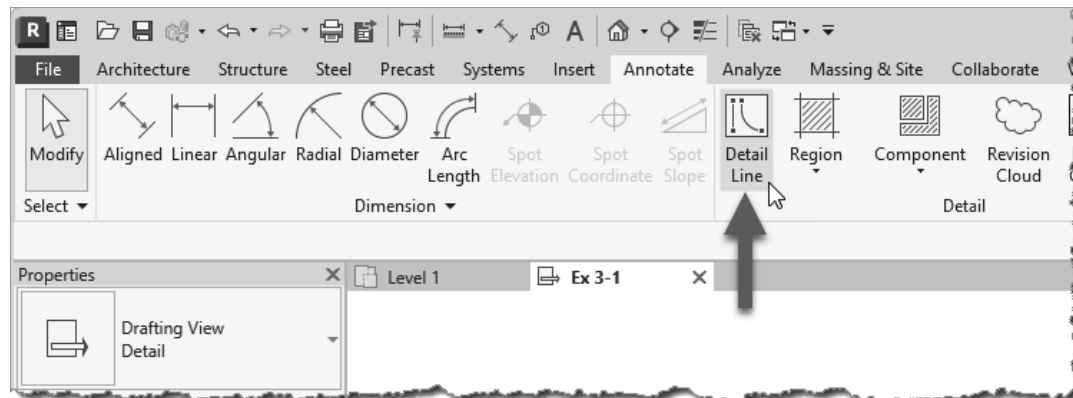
R

File Architecture Structure Steel Precast Systems Insert Annotate Analyze Massing & Site Collaborate

Modify Aligned Linear Angular Radial Diameter Arc Length Spot Elevation Spot Coordinate Spot Slope Detail Line Region Component Revision Cloud

Select ▾ Dimension ▾ Detail

Properties × Level 1 Ex 3-1 ×

Drafting View Detail